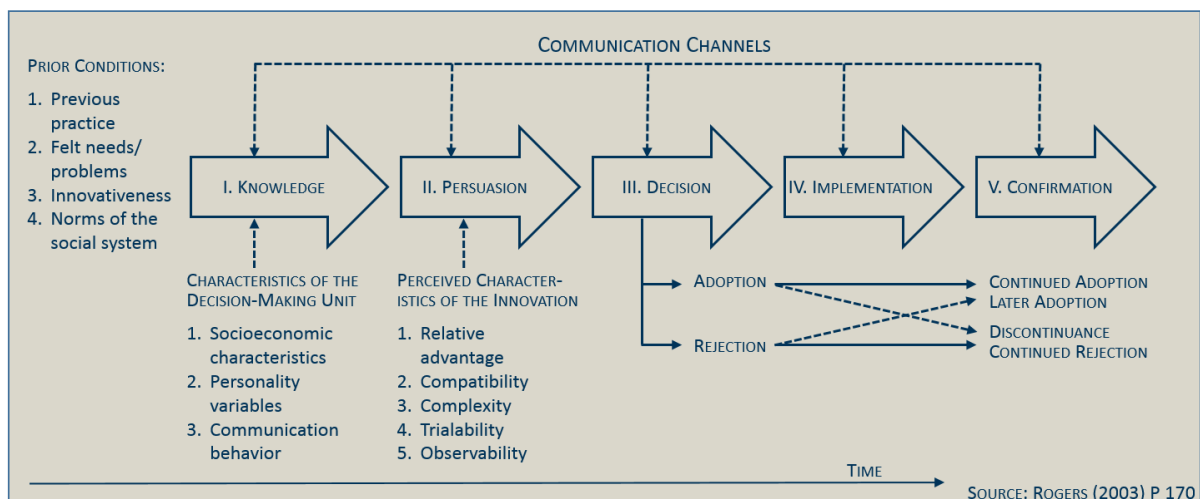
COMMUNICATION CHANNELS

PRIOR CONDITIONS:
1. Previous practice
2. Felt needs/ problems
3. Innovativeness
4. Norms of the social system

I. KNOWLEDGE

II. PERSUASION

III. DECISION

IV. IMPLEMENTATION

V. CONFIRMATION

CHARACTERISTICS OF THE DECISION-MAKING UNIT
1. Socioeconomic characteristics
2. Personality variables
3. Communication behavior

PERCEIVED CHARACTERISTICS OF THE INNOVATION
1. Relative advantage
2. Compatibility
3. Complexity
4. Trialability
5. Observability

ADOPTION

REJECTION

CONTINUED ADOPTION
LATER ADOPTION
DISCONTINUANCE
CONTINUED REJECTION

TIME

SOURCE: ROGERS (2003) P 170